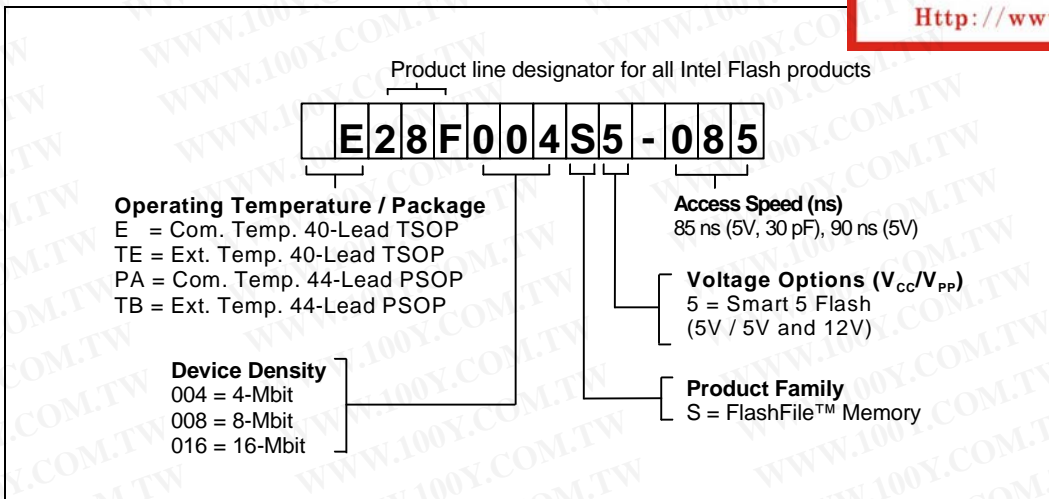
Http://ww

Product line designator for all Intel Flash products

E 2 8 F 0 0 4 S 5 - 0 8 5

Operating Temperature / Package
E = Com. Temp. 40-Lead TSOP
TE = Ext. Temp. 40-Lead TSOP
PA = Com. Temp. 44-Lead PSOP
TB = Ext. Temp. 44-Lead PSOP

Access Speed (ns)
85 ns (5V, 30 pF), 90 ns (5V)

Voltage Options ($V_{CC}$/$V_{PP}$)
5 = Smart 5 Flash
(5V / 5V and 12V)

Device Density
004 = 4-Mbit
008 = 8-Mbit
016 = 16-Mbit

Product Family
S = FlashFile™ Memory